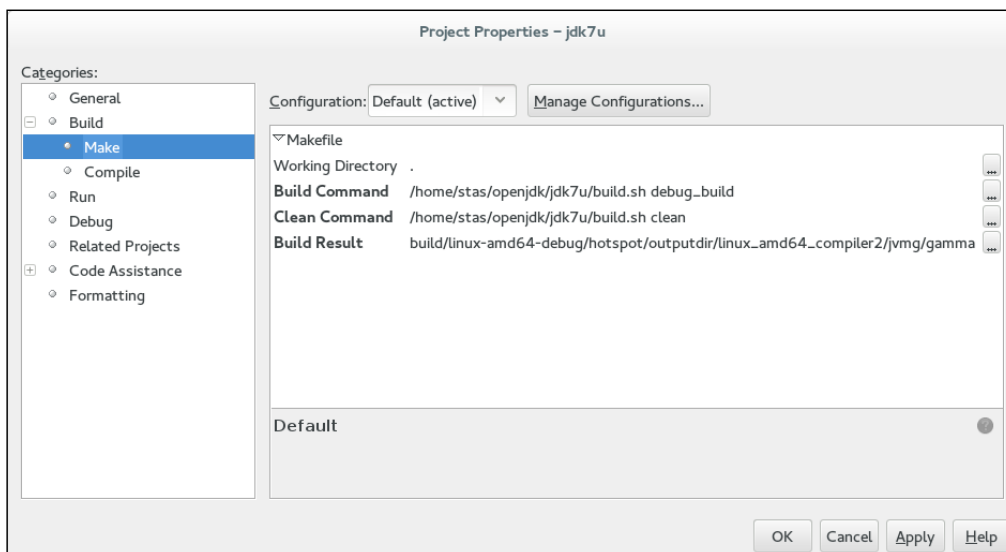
Project Properties – jdk7u

Categories:

General
Build
Make
Compile
Run
Debug
Related Projects
Code Assistance
Formatting

Configuration: Default (active)

Manage Configurations...

Makefile

| | | |
|---|---|---|
| Working Directory | . | ... |
| Build Command | /home/stas/openjdk/jdk7u/build.sh debug_build | ... |
| Clean Command | /home/stas/openjdk/jdk7u/build.sh clean | ... |
| Build Result | build/linux-amd64-debug/hotspot/outputdir/linux_amd64_compiler2/jvmg/gamma | ... |

Default

OK Cancel Apply Help